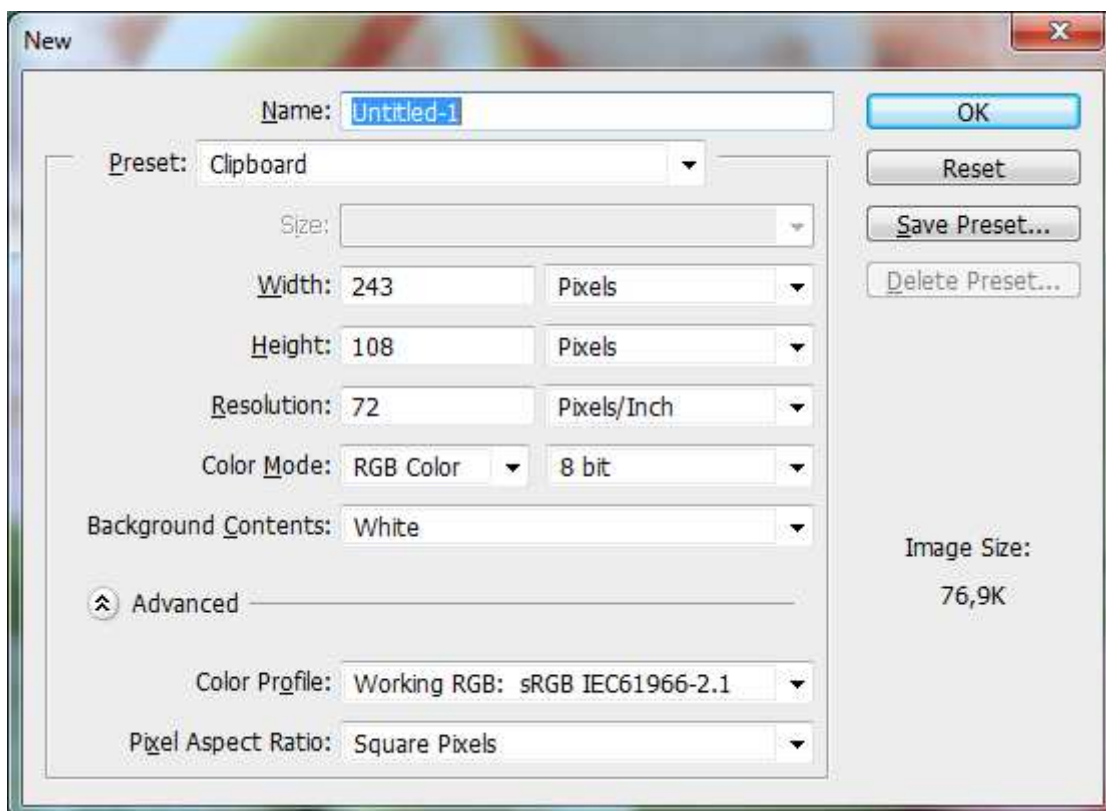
New

Name: Untitled-1

OK

Preset: Clipboard

Reset

Size:

Save Preset...

Width: 243 Pixels

Delete Preset...

Height: 108 Pixels

Resolution: 72 Pixels/Inch

Color Mode: RGB Color 8 bit

Background Contents: White

Image Size:

76,9K

Advanced

Color Profile: Working RGB: sRGB IEC61966-2.1

Pixel Aspect Ratio: Square Pixels